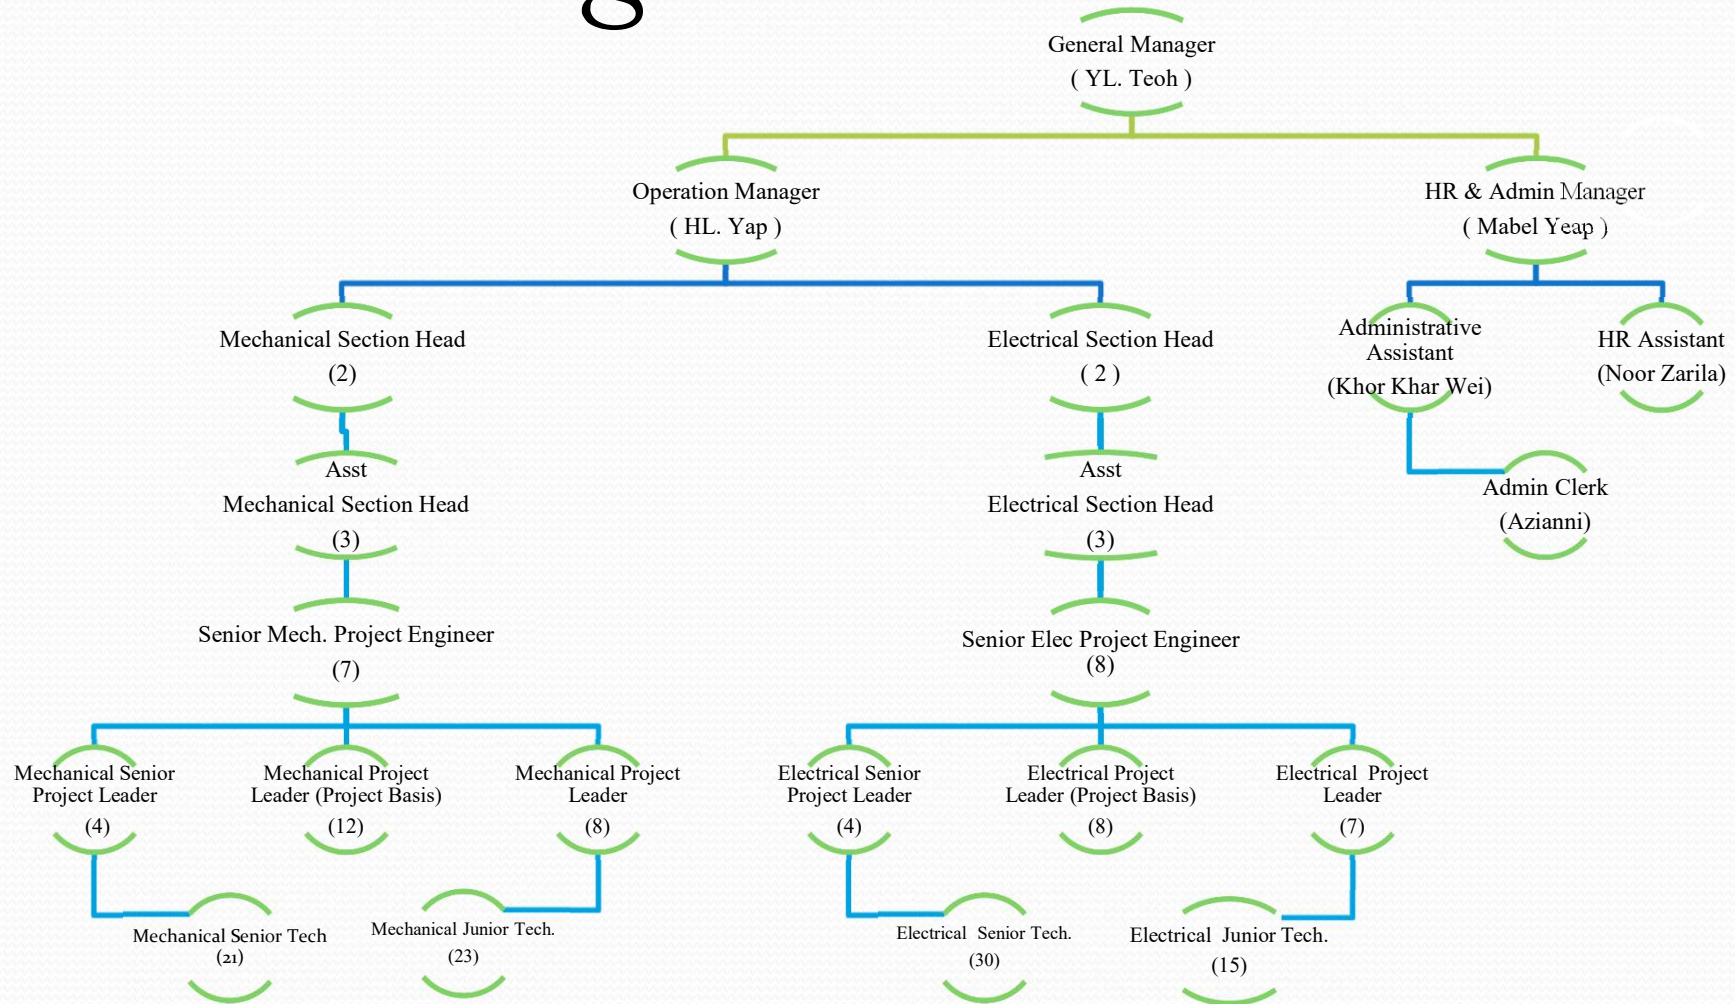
General Manager
( YL. Teoh )

Operation Manager
( HL. Yap )

HR & Admin Manager
( Mabel Yeap )

Mechanical Section Head
(2)

Electrical Section Head
( 2 )

Administrative Assistant
(Khor Khar Wei)

HR Assistant
(Noor Zarila)

Admin Clerk
(Azianni)

Asst
Mechanical Section Head
(3)

Asst
Electrical Section Head
(3)

Senior Mech. Project Engineer
(7)

Senior Elec Project Engineer
(8)

Mechanical Senior Project Leader
(4)

Mechanical Project Leader (Project Basis)
(12)

Mechanical Project Leader
(8)

Electrical Senior Project Leader
(4)

Electrical Project Leader (Project Basis)
(8)

Electrical Project Leader
(7)

Mechanical Senior Tech
(21)

Mechanical Junior Tech.
(23)

Electrical Senior Tech.
(30)

Electrical Junior Tech.
(15)